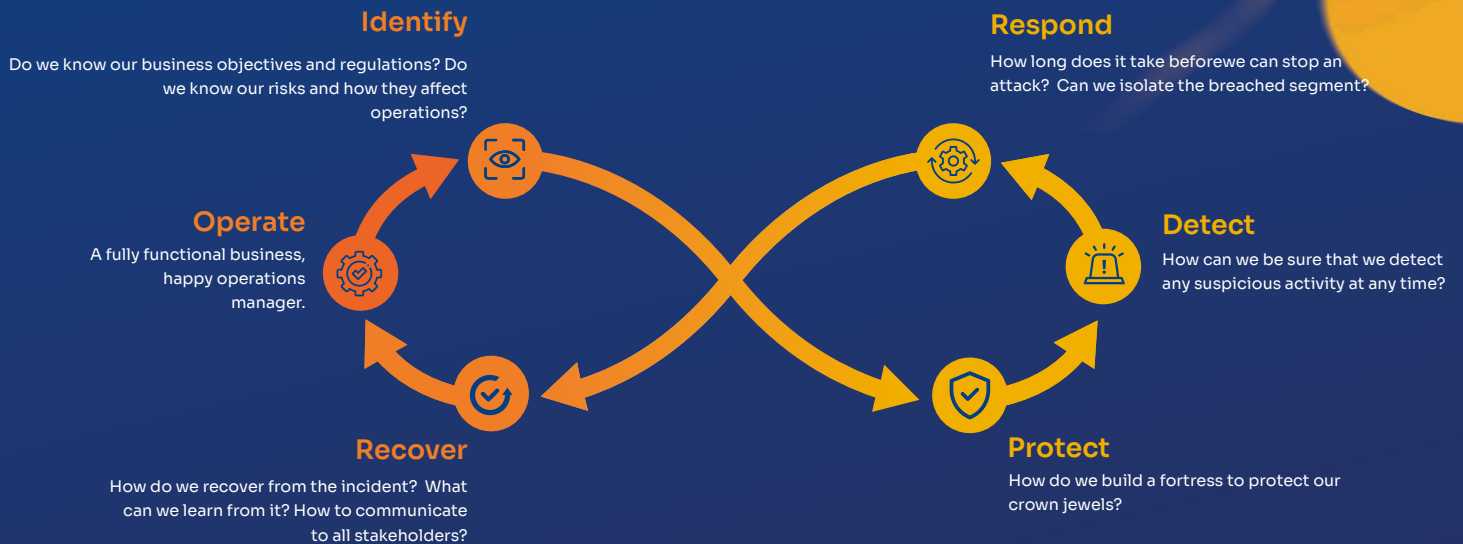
Identify

Do we know our business objectives and regulations? Do we know our risks and how they affect operations?

Respond

How long does it take beforewe can stop an attack? Can we isolate the breached segment?

Operate

A fully functional business, happy operations manager.

Detect

How can we be sure that we detect any suspicious activity at any time?

Recover

How do we recover from the incident? What can we learn from it? How to communicate to all stakeholders?

Protect

How do we build a fortress to protect our crown jewels?